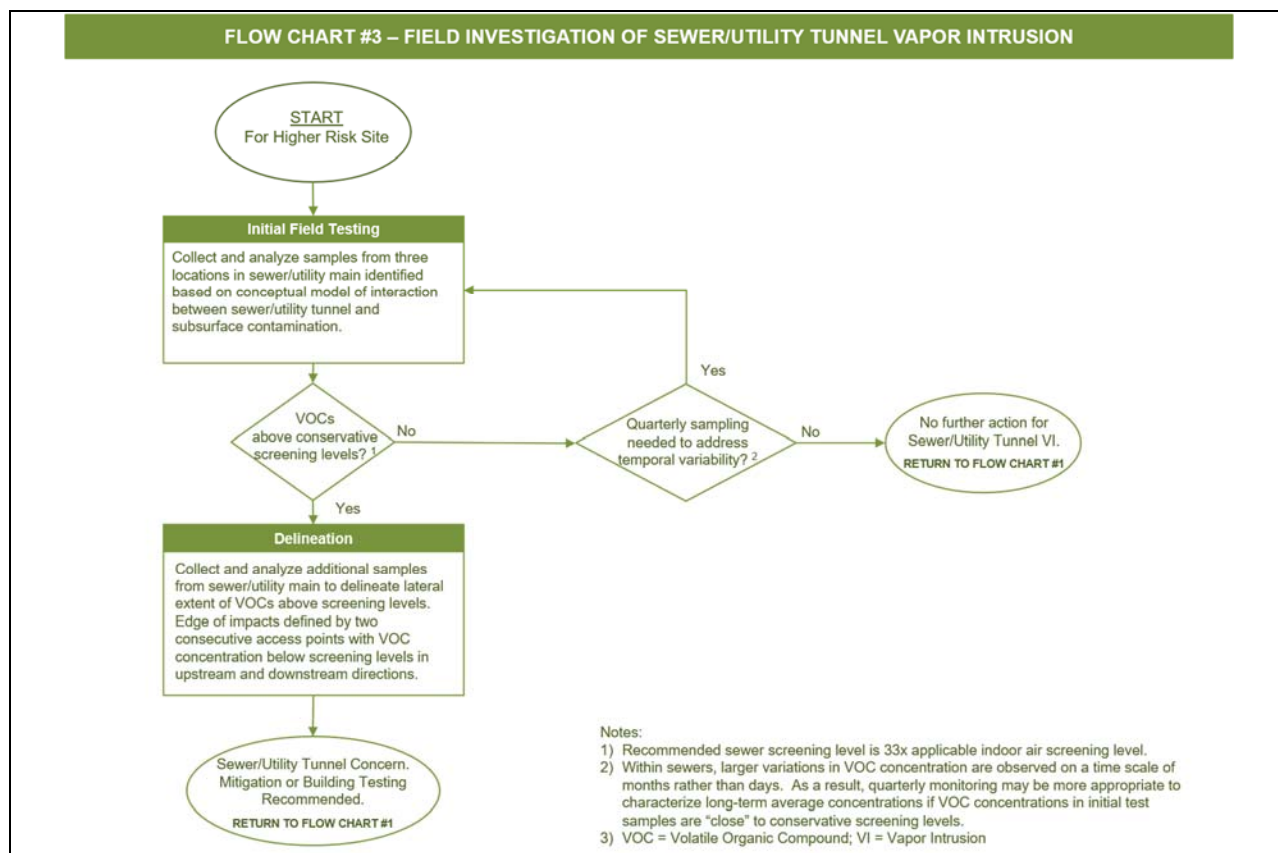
FLOW CHART #3 – FIELD INVESTIGATION OF SEWER/UTILITY TUNNEL VAPOR INTRUSION

START
For Higher Risk Site

Initial Field Testing

Collect and analyze samples from three locations in sewer/utility main identified based on conceptual model of interaction between sewer/utility tunnel and subsurface contamination.

VOCs above conservative screening levels? $^1$

No

Yes

Quarterly sampling needed to address temporal variability? $^2$

Yes

No

No further action for Sewer/Utility Tunnel VI.
RETURN TO FLOW CHART #1

Delineation

Collect and analyze additional samples from sewer/utility main to delineate lateral extent of VOCs above screening levels. Edge of impacts defined by two consecutive access points with VOC concentration below screening levels in upstream and downstream directions.

Sewer/Utility Tunnel Concern. Mitigation or Building Testing Recommended.
RETURN TO FLOW CHART #1

Notes:
1) Recommended sewer screening level is 33x applicable indoor air screening level.
2) Within sewers, larger variations in VOC concentration are observed on a time scale of months rather than days. As a result, quarterly monitoring may be more appropriate to characterize long-term average concentrations if VOC concentrations in initial test samples are "close" to conservative screening levels.
3) VOC = Volatile Organic Compound; VI = Vapor Intrusion